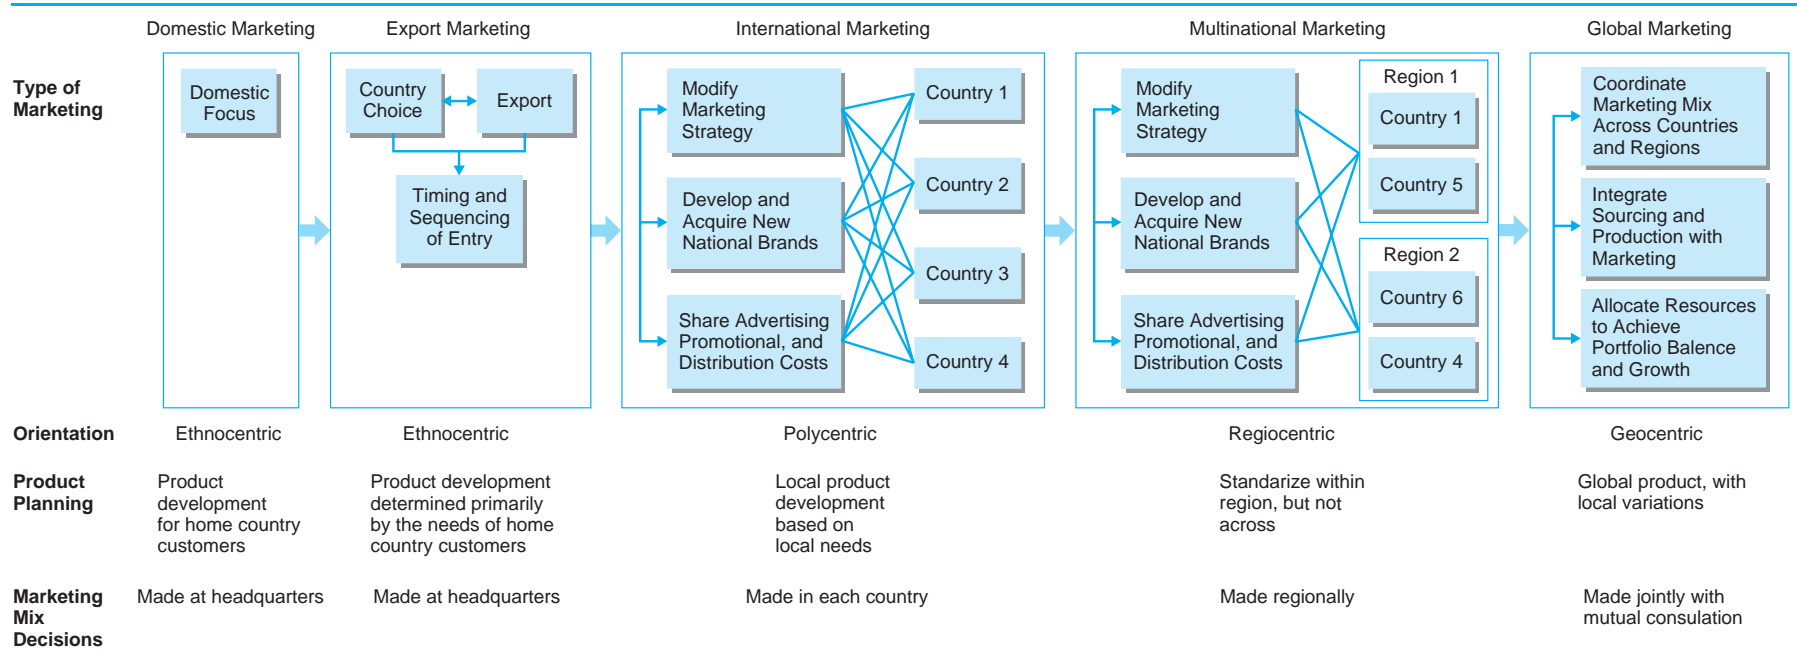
Domestic Marketing | Export Marketing | International Marketing | Multinational Marketing | Global Marketing

Type of Marketing

Domestic Focus

Country Choice
Export
Timing and Sequencing of Entry

Modify Marketing Strategy
Develop and Acquire New National Brands
Share Advertising Promotional, and Distribution Costs
Country 1
Country 2
Country 3
Country 4

Modify Marketing Strategy
Develop and Acquire New National Brands
Share Advertising Promotional, and Distribution Costs
Region 1
Country 1
Country 5
Region 2
Country 6
Country 4

Coordinate Marketing Mix Across Countries and Regions
Integrate Sourcing and Production with Marketing
Allocate Resources to Achieve Portfolio Balence and Growth

Orientation
Ethnocentric
Ethnocentric
Polycentric
Regiocentric
Geocentric

Product Planning
Product development for home country customers
Product development determined primarily by the needs of home country customers
Local product development based on local needs
Standarize within region, but not across
Global product, with local variations

Marketing Mix Decisions
Made at headquarters
Made at headquarters
Made in each country
Made regionally
Made jointly with mutual consulation